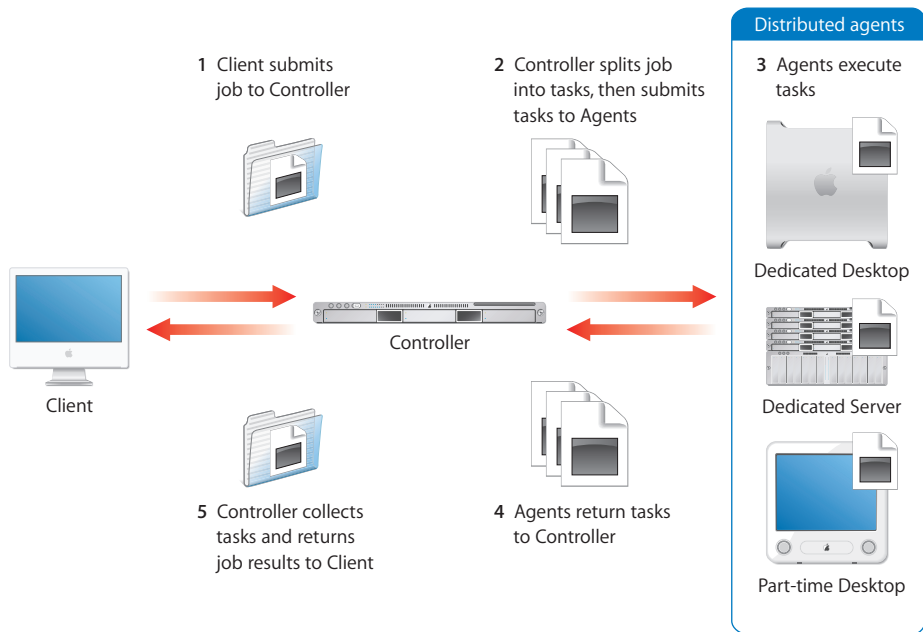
Distributed agents

1 Client submits job to Controller

2 Controller splits job into tasks, then submits tasks to Agents

3 Agents execute tasks

Dedicated Desktop

Client

Controller

Dedicated Server

Part-time Desktop

5 Controller collects tasks and returns job results to Client

4 Agents return tasks to Controller